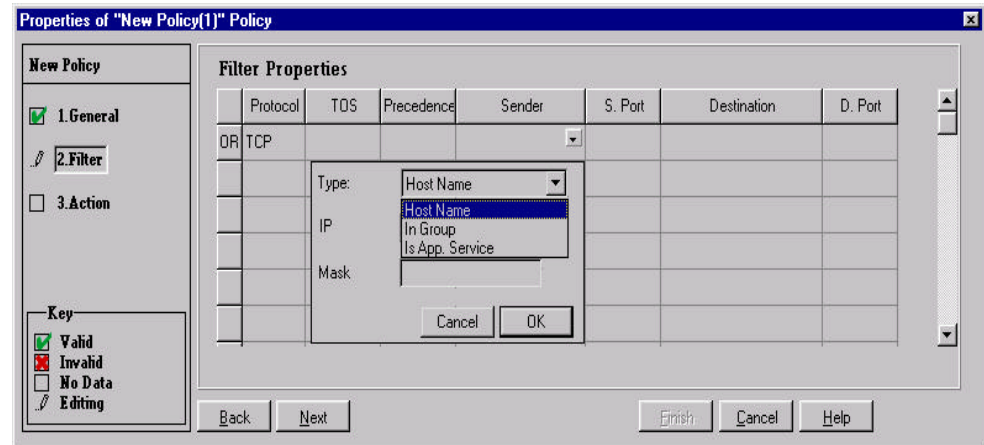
Properties of "New Policy(1)" Policy

New Policy

1.General

2.Filter

3.Action

Key
Valid
Invalid
No Data
Editing

Filter Properties

| | Protocol | TOS | Precedence | Sender | S. Port | Destination | D. Port |
|---|---|---|---|---|---|---|---|
| OR | TCP | | | | | | |

Type: Host Name

Host Name
In Group
Is App. Service

IP

Mask

Cancel OK

Back Next Finish Cancel Help